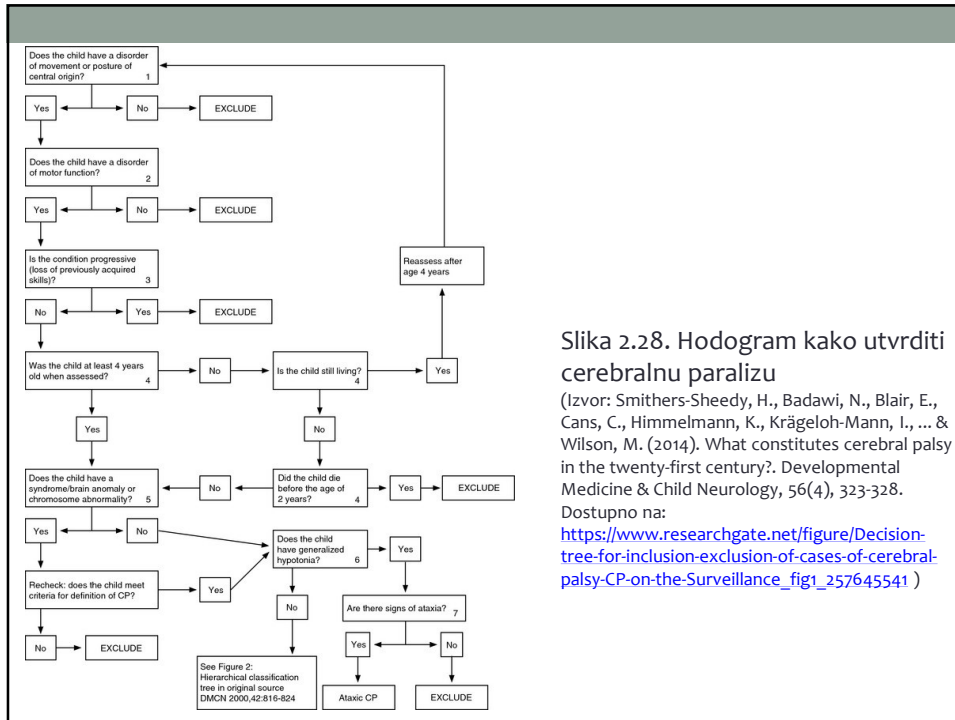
Does the child have a disorder of movement or posture of central origin? 1

Yes

No

EXCLUDE

Does the child have a disorder of motor function? 2

Yes

No

EXCLUDE

Is the condition progressive (loss of previously acquired skills)? 3

No

Yes

EXCLUDE

Reassess after age 4 years

Was the child at least 4 years old when assessed? 4

No

Is the child still living? 4

Yes

Yes

No

Does the child have a syndrome/brain anomaly or chromosome abnormality? 5

No

Did the child die before the age of 2 years? 4

Yes

EXCLUDE

Yes

No

Does the child have generalized hypotonia? 6

Yes

Recheck: does the child meet criteria for definition of CP?

Yes

No

Are there signs of ataxia? 7

No

EXCLUDE

Yes

No

See Figure 2: Hierarchical classification tree in original source DMCN 2000,42:816-824

Ataxic CP

EXCLUDE

Slika 2.28. Hodogram kako utvrditi cerebralnu paralizu

(Izvor: Smithers-Sheedy, H., Badawi, N., Blair, E., Cans, C., Himmelmann, K., Krägeloh-Mann, I., ... & Wilson, M. (2014). What constitutes cerebral palsy in the twenty-first century?. Developmental Medicine & Child Neurology, 56(4), 323-328. Dostupno na: https://www.researchgate.net/figure/Decision-tree-for-inclusion-exclusion-of-cases-of-cerebral-palsy-CP-on-the-Surveillance_fig1_257645541 )